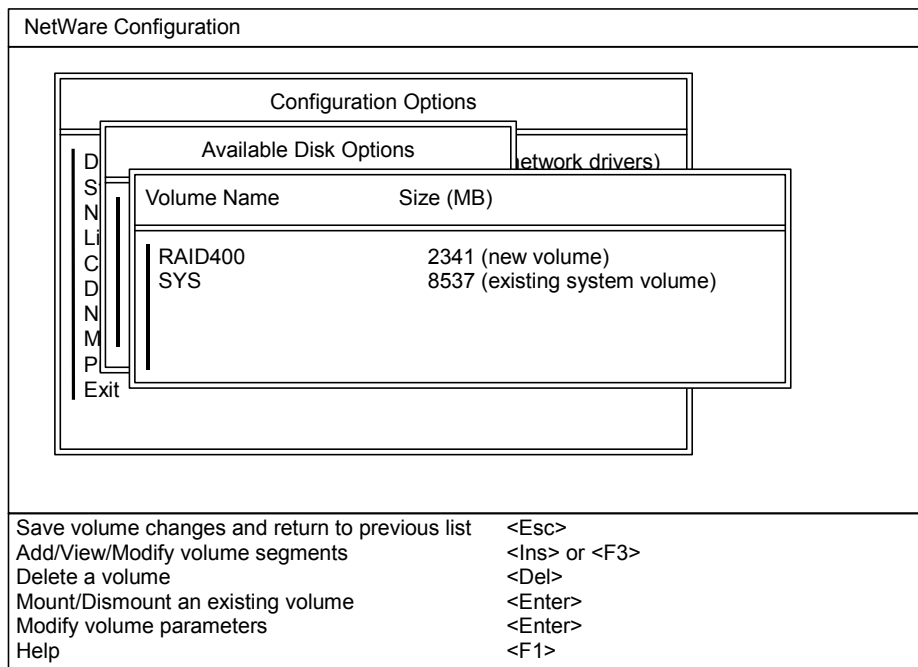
NetWare Configuration

Configuration Options

D
S
N
Li
C
D
N
M
P
Exit

Available Disk Options

etwork drivers)

| Volume Name | Size (MB) |
|---|---|
| RAID400 | 2341 (new volume) |
| SYS | 8537 (existing system volume) |

| | |
|---|---|
| Save volume changes and return to previous list | <Esc> |
| Add/View/Modify volume segments | <Ins> or <F3> |
| Delete a volume | <Del> |
| Mount/Dismount an existing volume | <Enter> |
| Modify volume parameters | <Enter> |
| Help | <F1> |